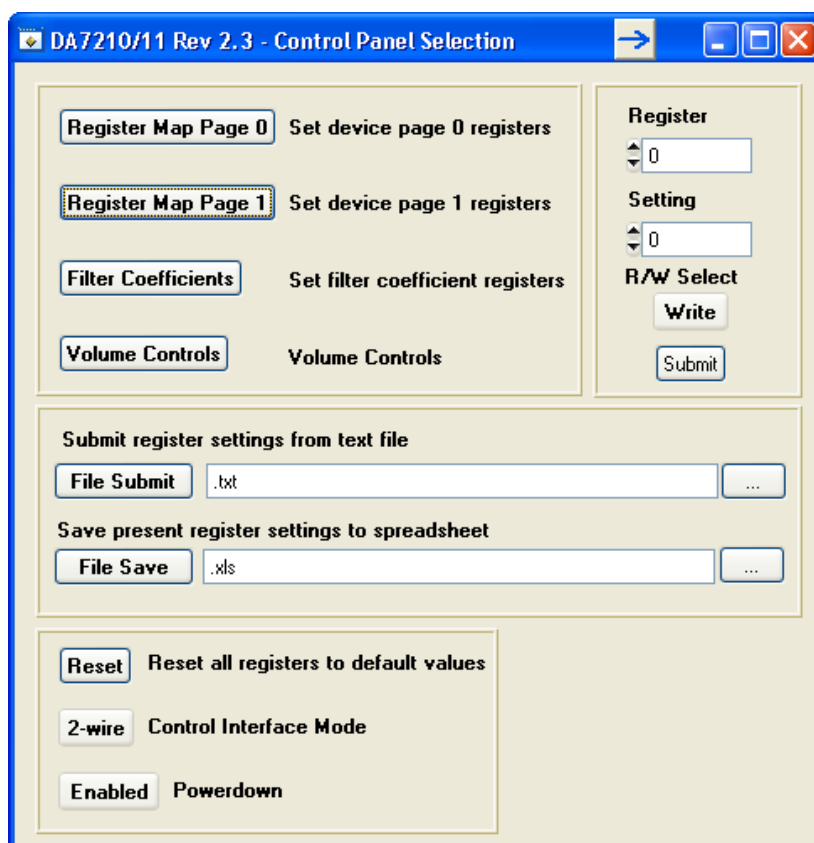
DA7210/11 Rev 2.3 - Control Panel Selection

Register Map Page 0 Set device page 0 registers

Register Map Page 1 Set device page 1 registers

Filter Coefficients Set filter coefficient registers

Volume Controls Volume Controls

Register
0
Setting
0
R/W Select
Write
Submit

Submit register settings from text file
File Submit .txt ...

Save present register settings to spreadsheet
File Save .xls ...

Reset Reset all registers to default values

2-wire Control Interface Mode

Enabled Powerdown